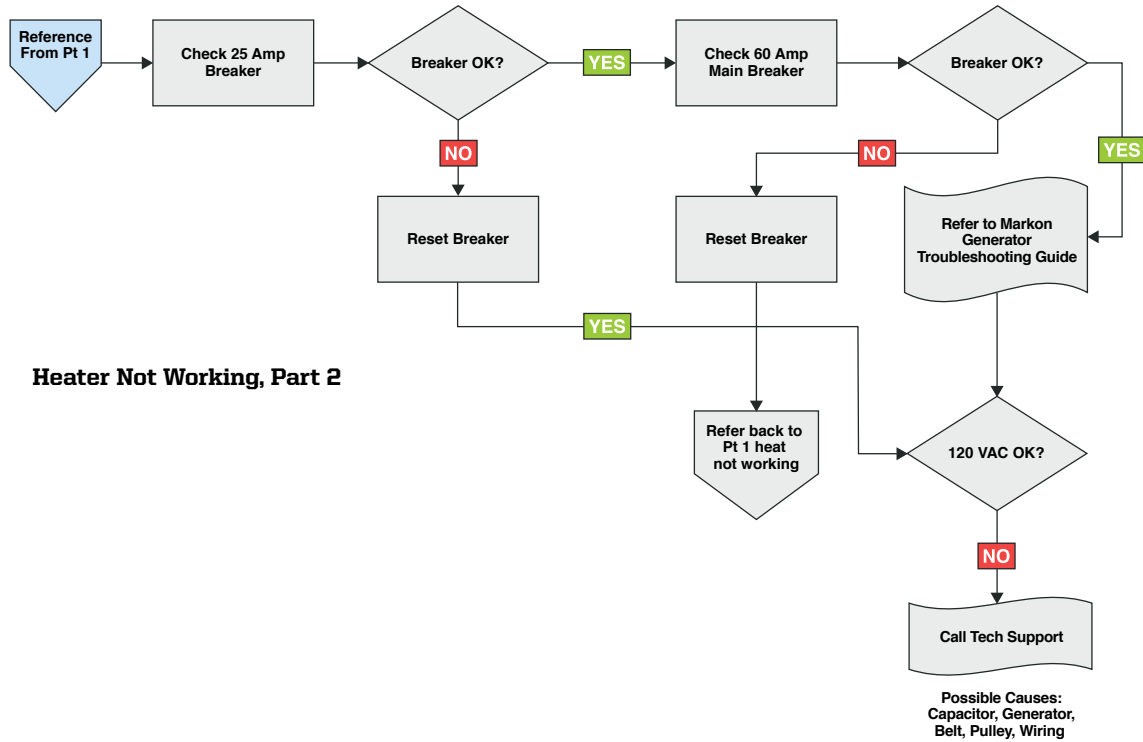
Reference From Pt 1

Check 25 Amp Breaker

Breaker OK?

YES

Check 60 Amp Main Breaker

Breaker OK?

NO

NO

YES

Reset Breaker

Reset Breaker

Refer to Markon Generator Troubleshooting Guide

YES

Heater Not Working, Part 2

Refer back to Pt 1 heat not working

120 VAC OK?

NO

Call Tech Support

Possible Causes: Capacitor, Generator, Belt, Pulley, Wiring